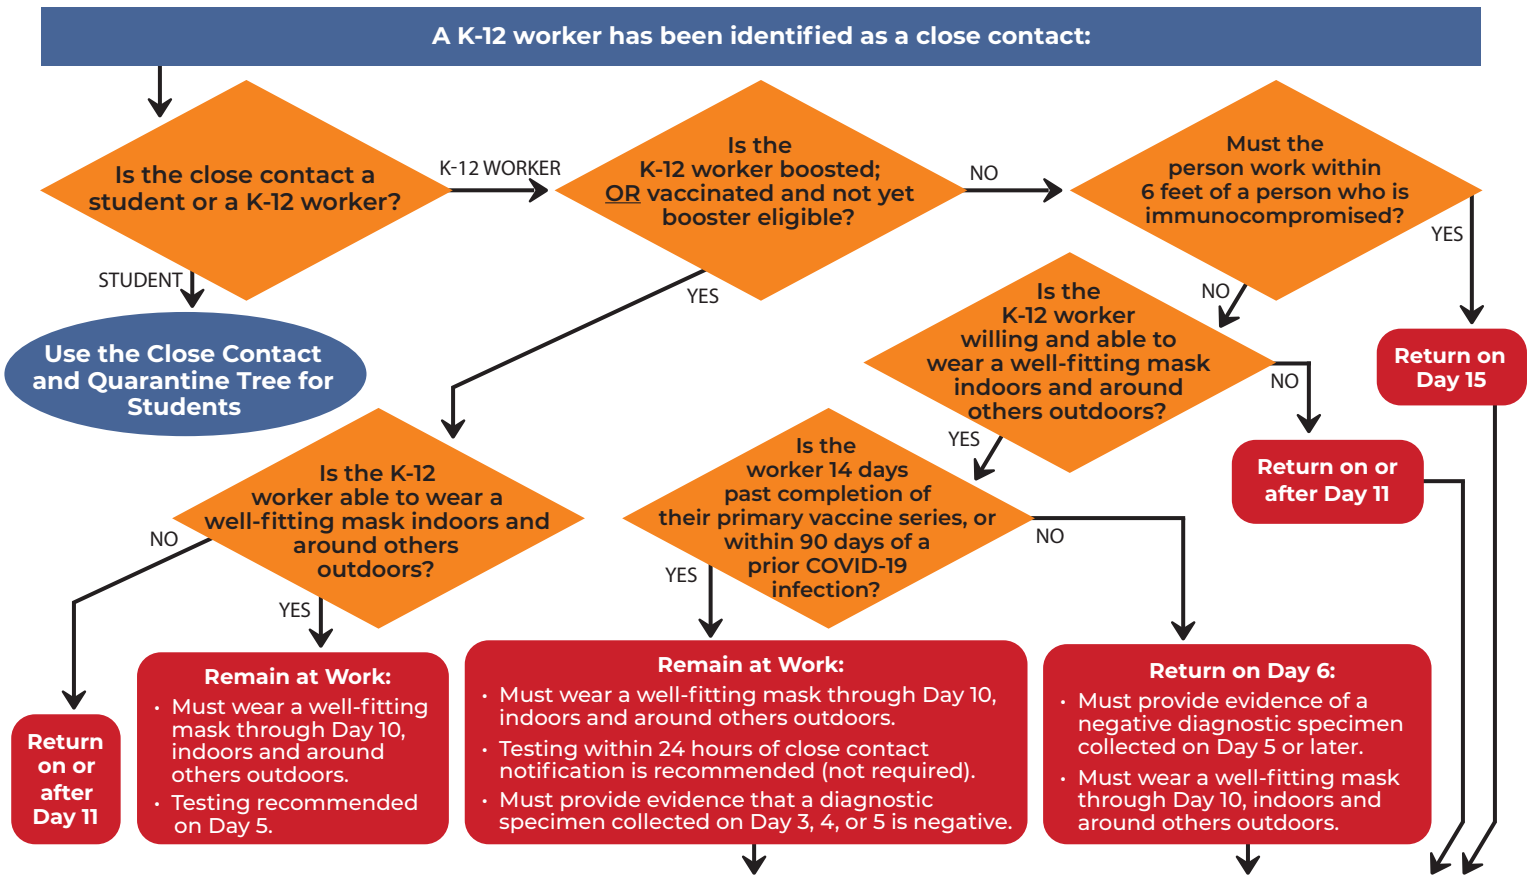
A K-12 worker has been identified as a close contact:

Is the close contact a student or a K-12 worker?

K-12 WORKER

STUDENT

Use the Close Contact and Quarantine Tree for Students

Is the K-12 worker boosted; OR vaccinated and not yet booster eligible?

NO

YES

Must the person work within 6 feet of a person who is immunocompromised?

YES

NO

Return on Day 15

Is the K-12 worker willing and able to wear a well-fitting mask indoors and around others outdoors?

NO

YES

Return on or after Day 11

Is the K-12 worker able to wear a well-fitting mask indoors and around others outdoors?

NO

YES

Is the worker 14 days past completion of their primary vaccine series, or within 90 days of a prior COVID-19 infection?

YES

NO

Return on or after Day 11

Remain at Work:
• Must wear a well-fitting mask through Day 10, indoors and around others outdoors.
• Testing recommended on Day 5.

Remain at Work:
• Must wear a well-fitting mask through Day 10, indoors and around others outdoors.
• Testing within 24 hours of close contact notification is recommended (not required).
• Must provide evidence that a diagnostic specimen collected on Day 3, 4, or 5 is negative.

Return on Day 6:
• Must provide evidence of a negative diagnostic specimen collected on Day 5 or later.
• Must wear a well-fitting mask through Day 10, indoors and around others outdoors.